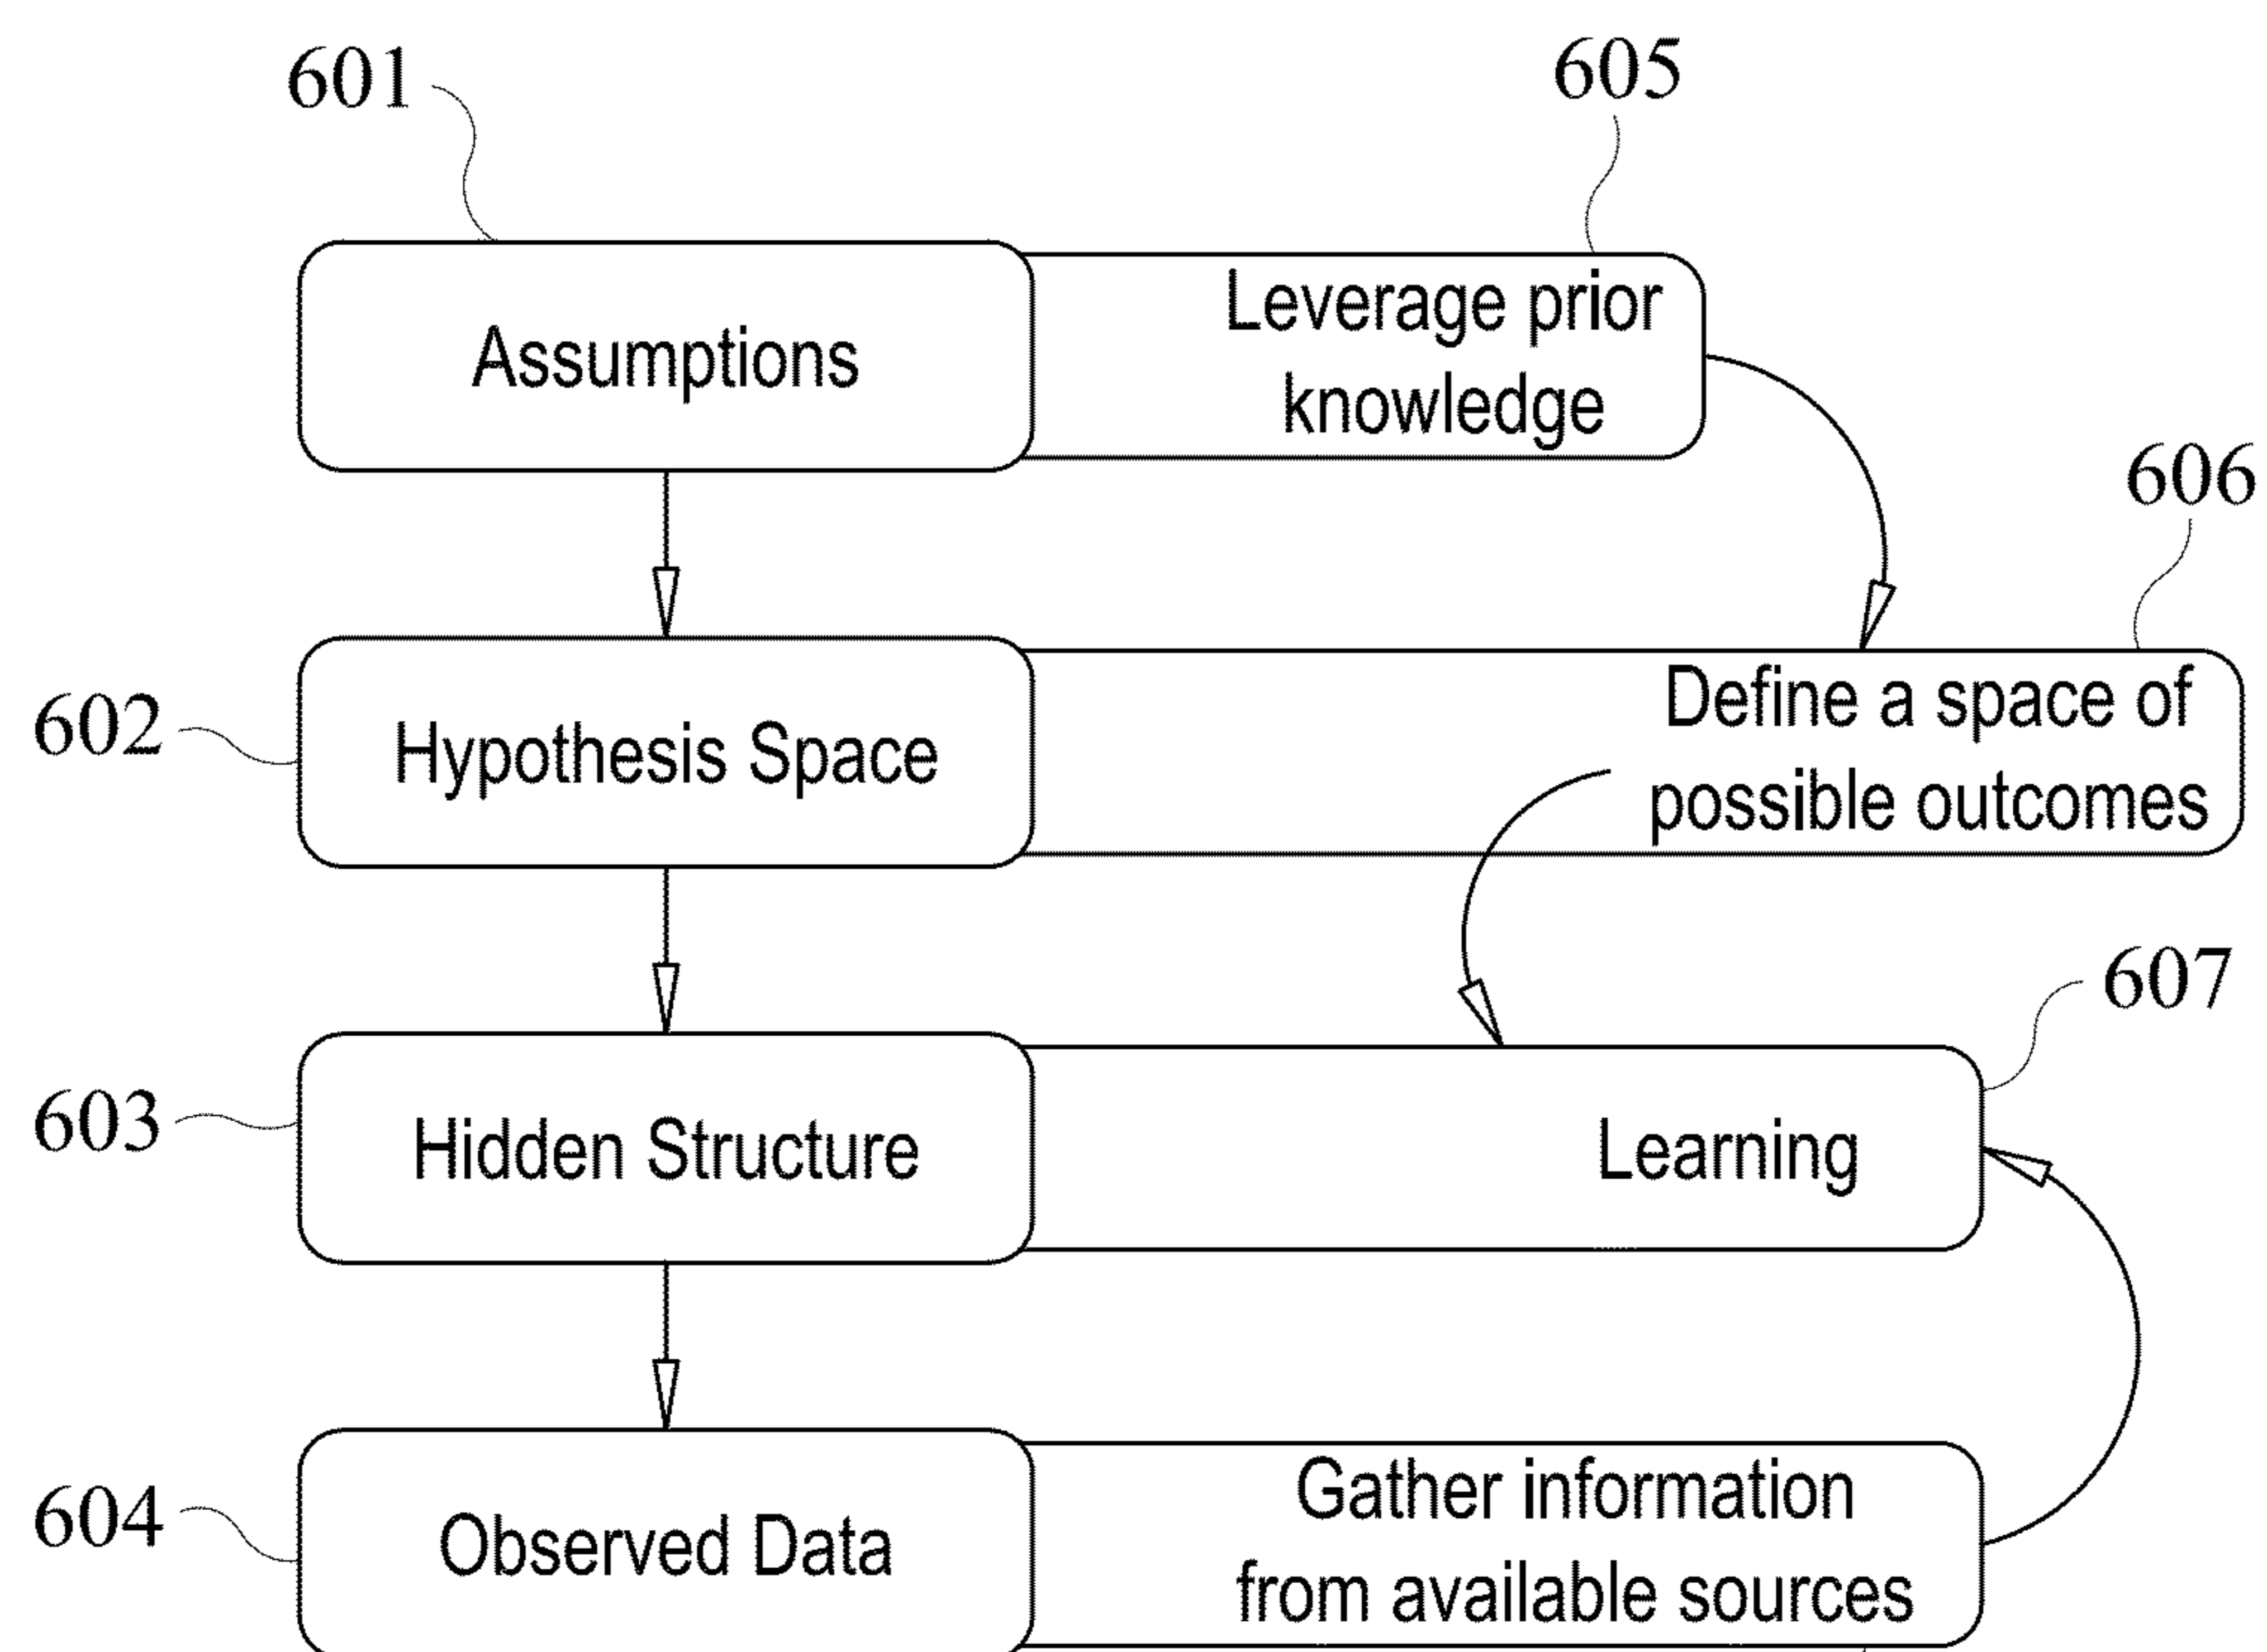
601

605

Assumptions

Leverage prior knowledge

606

602

Hypothesis Space

Define a space of possible outcomes

607

603

Hidden Structure

Learning

604

Observed Data

Gather information from available sources